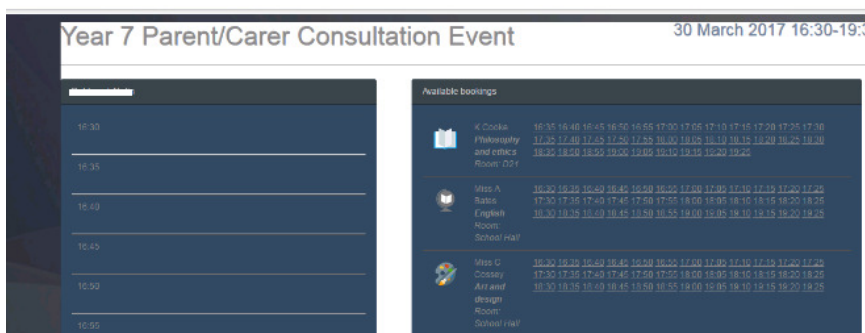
Year 7 Parent/Carer Consultation Event

30 March 2017 16:30-19:3

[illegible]

16:30

16:35

16:40

16:45

16:50

16:55

Available bookings

K Cooke
Philosophy and ethics
Room: O21

16:35 16:40 16:45 16:50 16:55 17:00 17:05 17:10 17:15 17:20 17:25 17:30 17:35 17:40 17:45 17:50 17:55 18:00 18:05 18:10 18:15 18:20 18:25 18:30 18:35 18:50 18:55 19:00 19:05 19:10 19:15 19:20 19:25

Miss A Bates
English
Room: School Hall

16:30 16:35 16:40 16:45 16:50 16:55 17:00 17:05 17:10 17:15 17:20 17:25 17:30 17:35 17:40 17:45 17:50 17:55 18:00 18:05 18:10 18:15 18:20 18:25 18:30 18:35 18:40 18:45 18:50 18:55 19:00 19:05 19:10 19:15 19:20 19:25

Miss C Cossey
Art and design
Room: School Hall

16:30 16:35 16:40 16:45 16:50 16:55 17:00 17:05 17:10 17:15 17:20 17:25 17:30 17:35 17:40 17:45 17:50 17:55 18:00 18:05 18:10 18:15 18:20 18:25 18:30 18:35 18:40 18:45 18:50 18:55 19:00 19:05 19:10 19:15 19:20 19:25